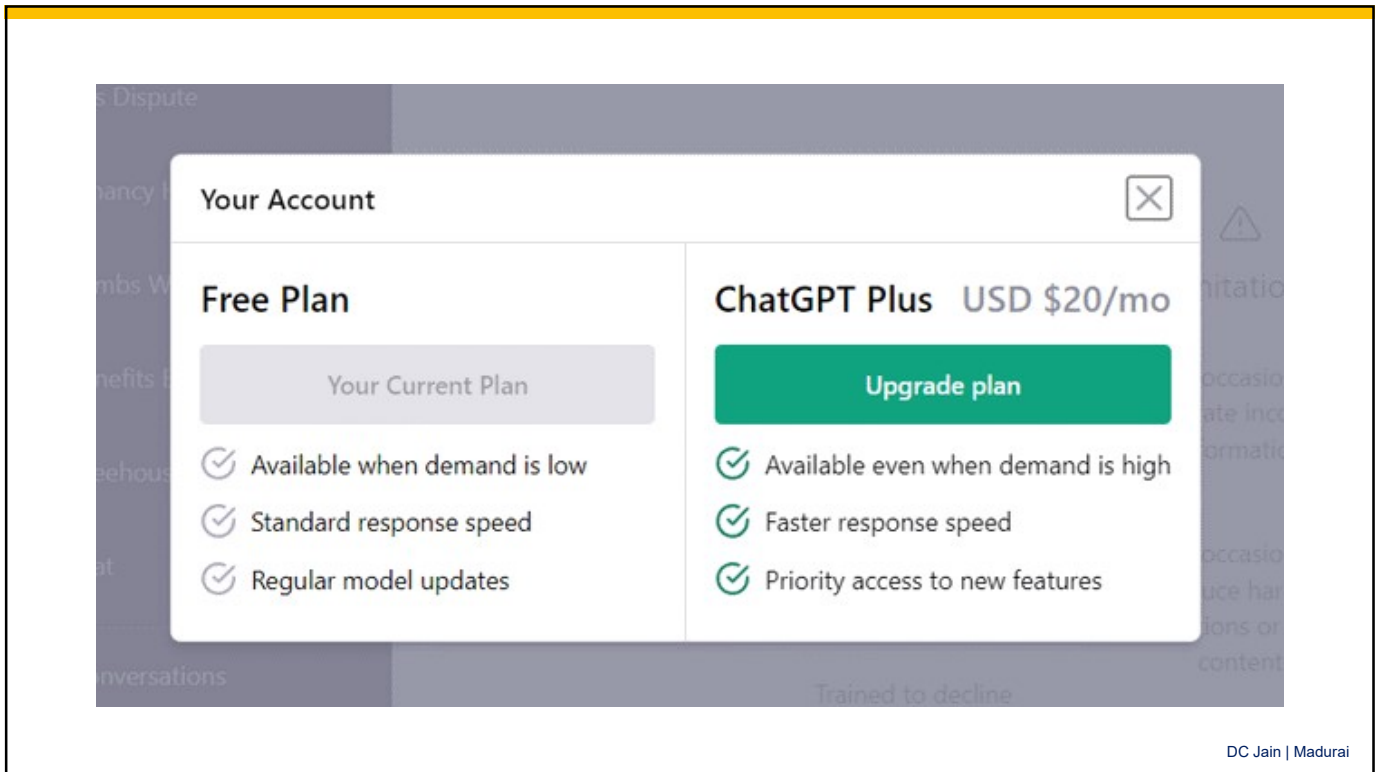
s Dispute

nancy

mbs W

nefits

eehous

at

nversations

Your Account

Free Plan

Your Current Plan

Available when demand is low

Standard response speed

Regular model updates

ChatGPT Plus USD \$20/mo

Upgrade plan

Available even when demand is high

Faster response speed

Priority access to new features

itatio

occasio
ate inco
ormatio

occasio
uce ha
ions or
content

Trained to decline

DC Jain | Madurai